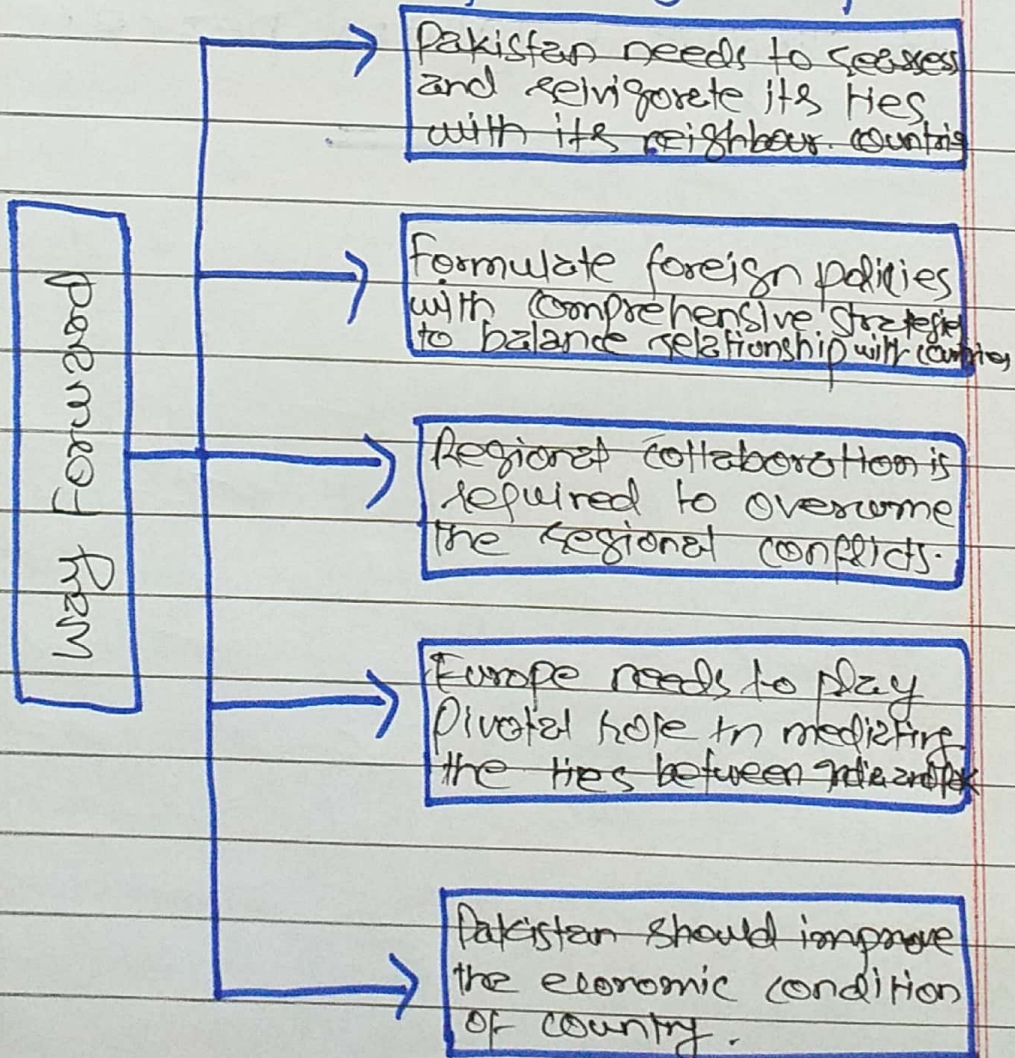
Way Forward

Pakistan needs to reasses and reinvigorate its ties with its neighbour countries

Formulate foreign policies with comprehensive strategies to balance relationship with countries

Regional collaboration is required to overcome the regional conflicts.

Europe needs to play pivotal role in mediating the ties between India and Pak

Pakistan should improve the economic condition of country.